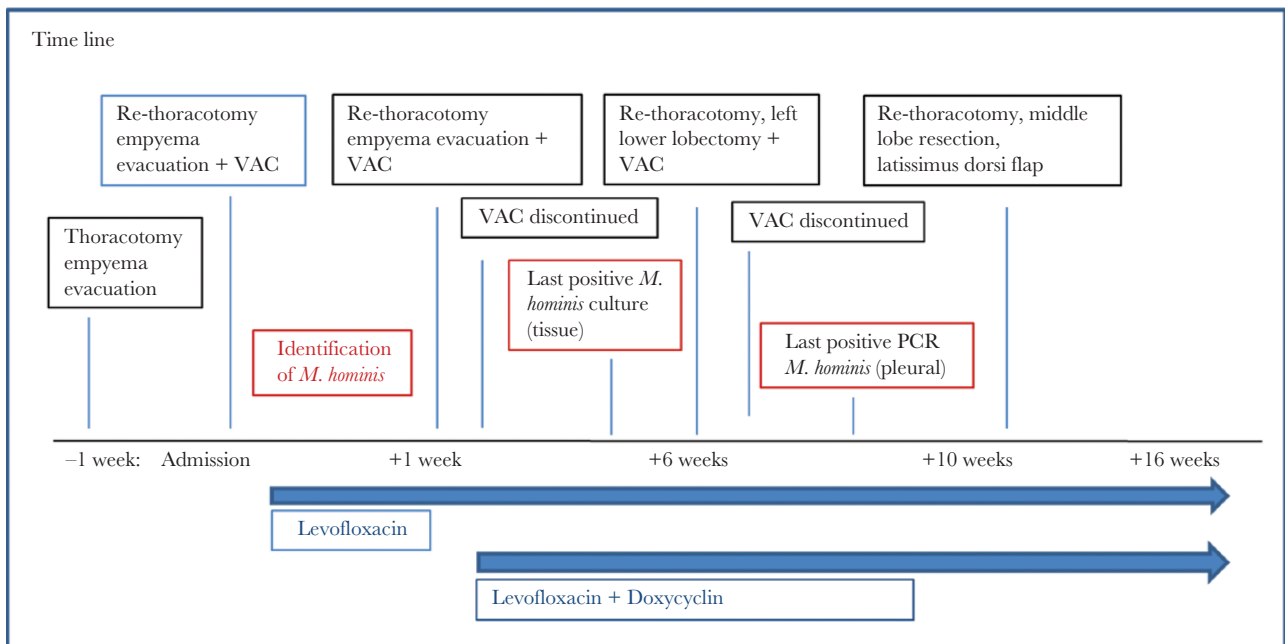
Time line

Re-thoracotomy empyema evacuation + VAC

Re-thoracotomy empyema evacuation + VAC

Re-thoracotomy, left lower lobectomy + VAC

Re-thoracotomy, middle lobe resection, latissimus dorsi flap

VAC discontinued

VAC discontinued

Thoracotomy empyema evacuation

Last positive *M. hominis* culture (tissue)

Identification of *M. hominis*

Last positive PCR *M. hominis* (pleural)

−1 week: Admission

+1 week

+6 weeks

+10 weeks

+16 weeks

Levofloxacin

Levofloxacin + Doxycyclin